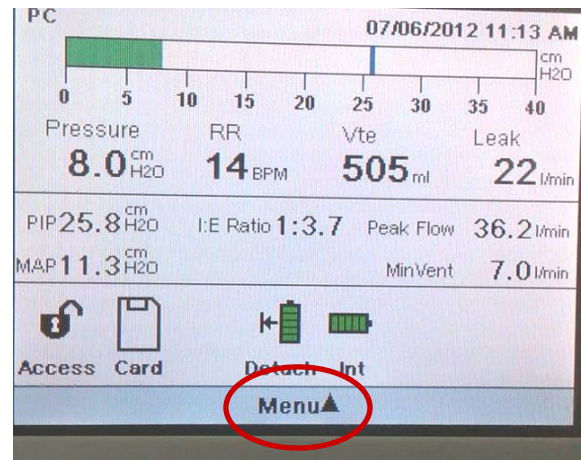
PC

07/06/2012 11:13 AM

cm H2O

0 5 10 15 20 25 30 35 40

Pressure 8.0 cm H2O

RR 14 BPM

Vte 505 ml

Leak 22 l/min

PIP 25.8 cm H2O

I:E Ratio 1:3.7

Peak Flow 36.2 l/min

MAP 11.3 cm H2O

MinVent 7.0 l/min

Access

Card

Detach

Int

Menu▲